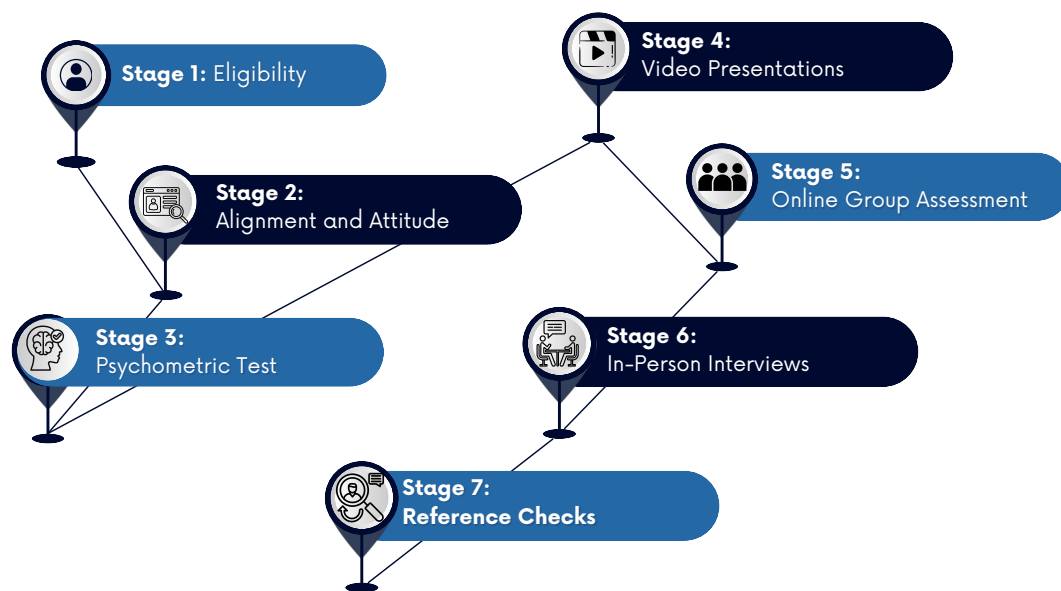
Stage 1: Eligibility

Stage 2:
Alignment and Attitude

Stage 3:
Psychometric Test

Stage 4:
Video Presentations

Stage 5:
Online Group Assessment

Stage 6:
In-Person Interviews

Stage 7:
Reference Checks